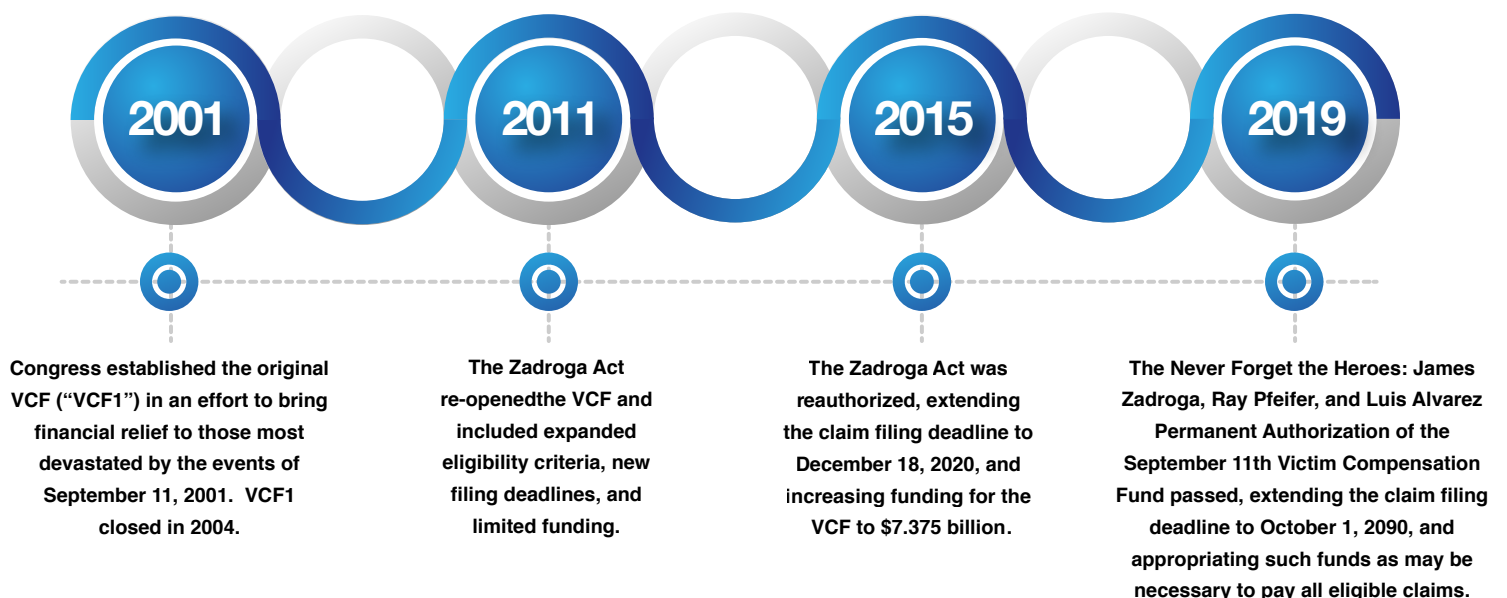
2001

2011

2015

2019

Congress established the original VCF (“VCF1”) in an effort to bring financial relief to those most devastated by the events of September 11, 2001. VCF1 closed in 2004.

The Zadroga Act re-openedthe VCF and included expanded eligibility criteria, new filing deadlines, and limited funding.

The Zadroga Act was reauthorized, extending the claim filing deadline to December 18, 2020, and increasing funding for the VCF to $7.375 billion.

The Never Forget the Heroes: James Zadroga, Ray Pfeifer, and Luis Alvarez Permanent Authorization of the September 11th Victim Compensation Fund passed, extending the claim filing deadline to October 1, 2090, and appropriating such funds as may be necessary to pay all eligible claims.